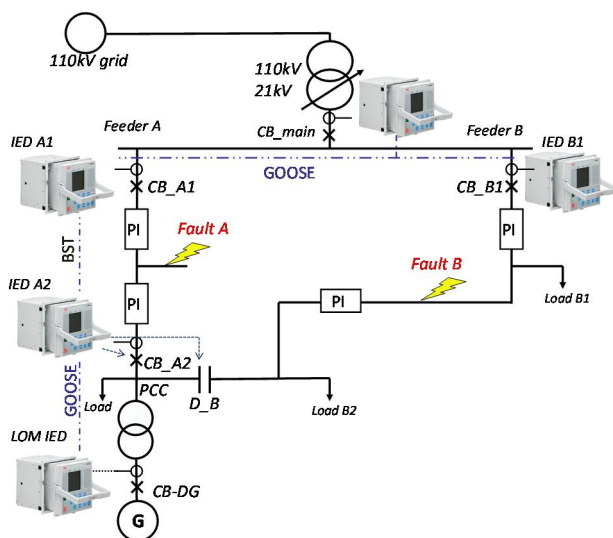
110kV grid

110kV
21kV

IED A1

Feeder A

CB_main

Feeder B

IED B1

GOOSE

CB_A1

CB_B1

PI

Fault A

PI

BST

IED A2

PI

Fault B

PI

Load B1

CB_A2

GOOSE

Load

PCC

D_B

Load B2

LOM IED

CB-DG

G